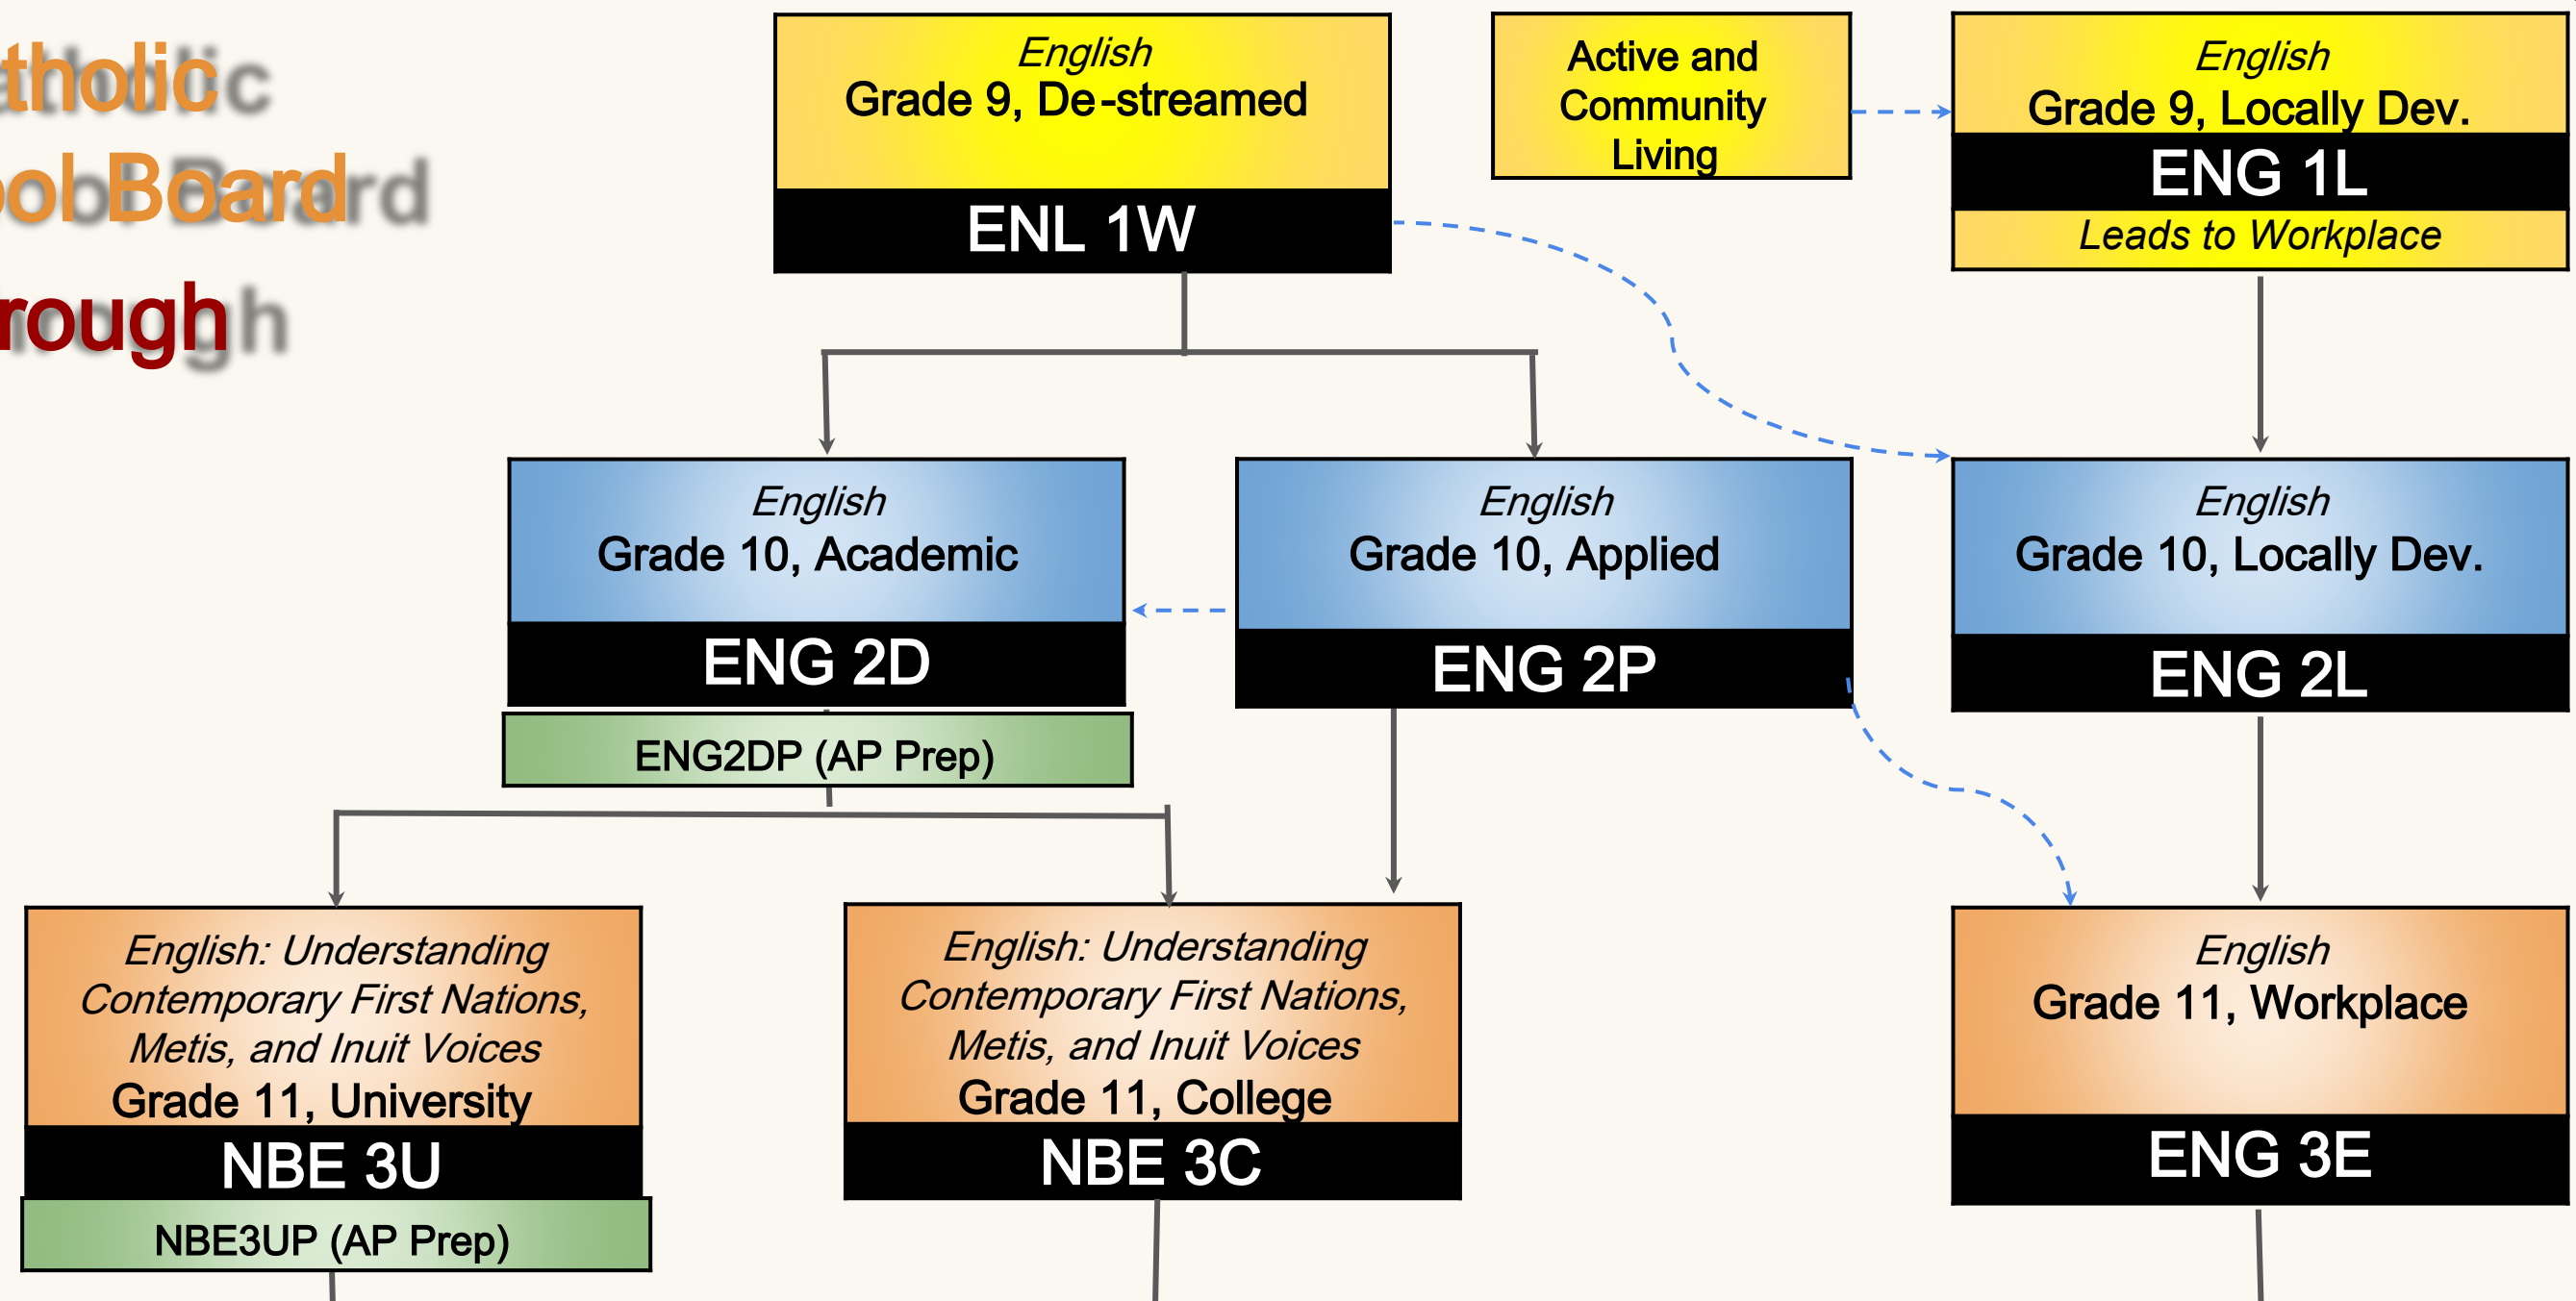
tholic
ol Board
rough

English
Grade 9, De-streamed
ENL 1W

Active and Community Living

English
Grade 9, Locally Dev.
ENG 1L
Leads to Workplace

English
Grade 10, Academic
ENG 2D
ENG2DP (AP Prep)

English
Grade 10, Applied
ENG 2P

English
Grade 10, Locally Dev.
ENG 2L

English: Understanding Contemporary First Nations, Metis, and Inuit Voices
Grade 11, University
NBE 3U
NBE3UP (AP Prep)

English: Understanding Contemporary First Nations, Metis, and Inuit Voices
Grade 11, College
NBE 3C

English
Grade 11, Workplace
ENG 3E